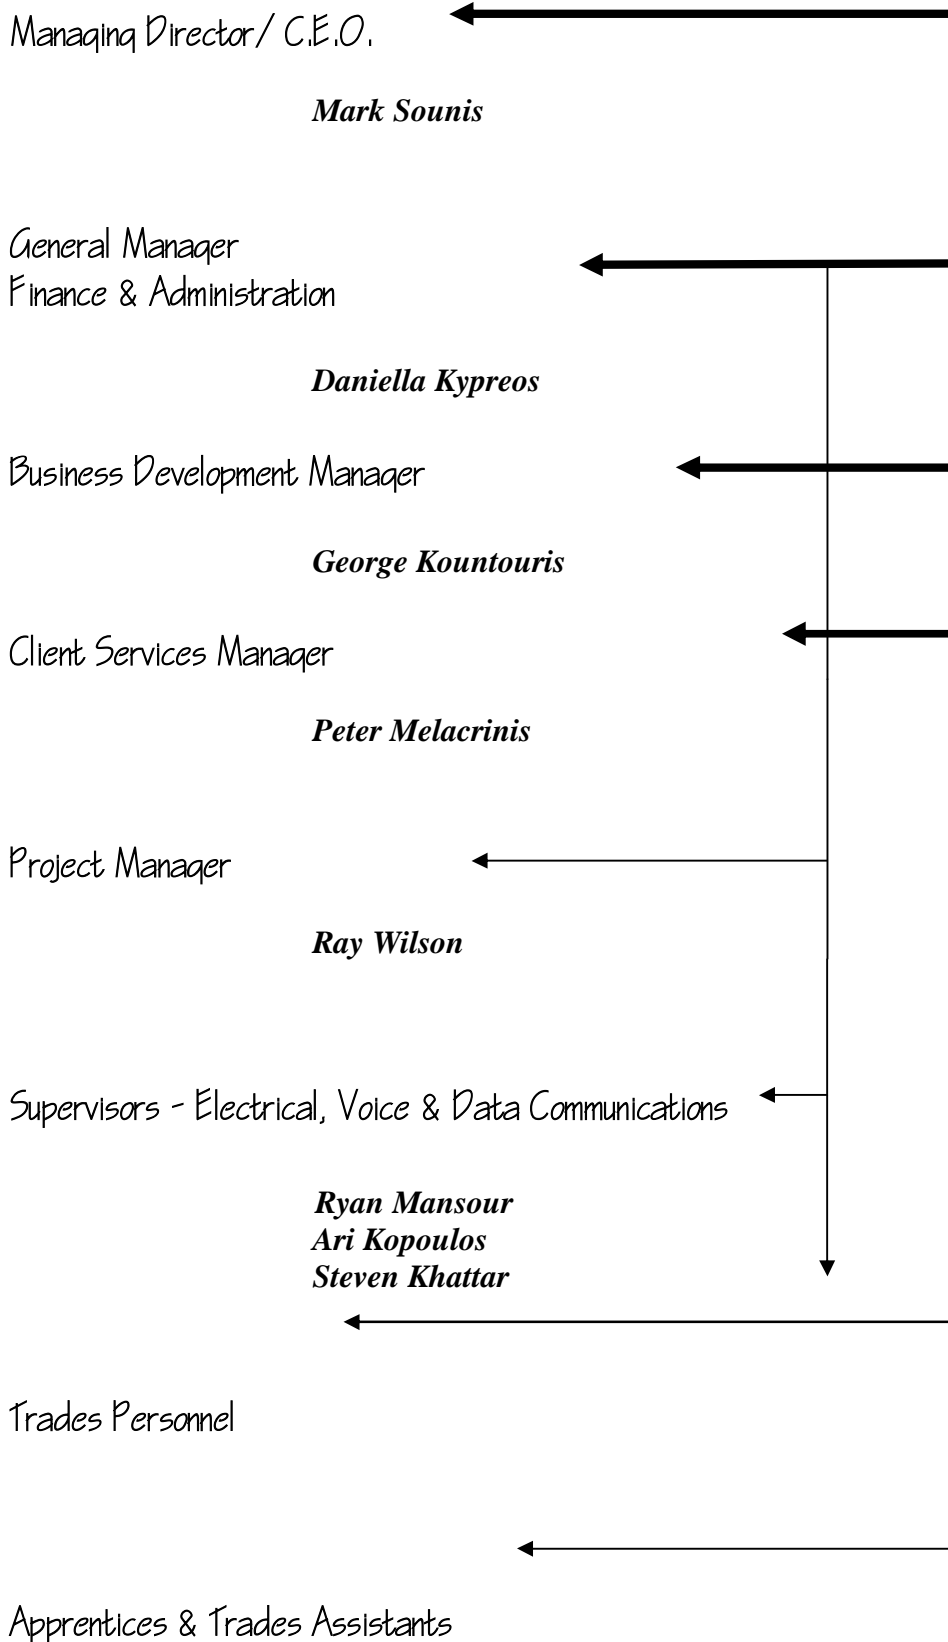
Managing Director/ C.E.O.

Mark Sounis

General Manager
Finance & Administration

Daniella Kypreos

Business Development Manager

George Kountouris

Client Services Manager

Peter Melacrinis

Project Manager

Ray Wilson

Supervisors - Electrical, Voice & Data Communications

Ryan Mansour
Ari Kopoulos
Steven Khattar

Trades Personnel

Apprentices & Trades Assistants